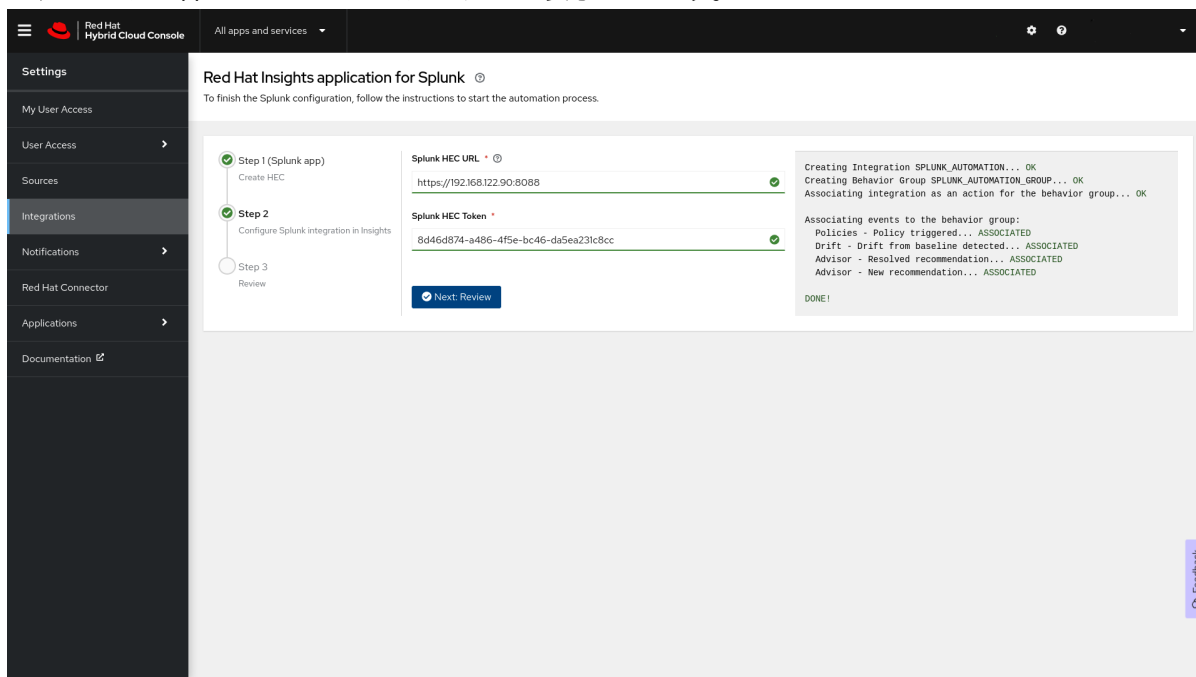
Red Hat
Hybrid Cloud Console

All apps and services

Settings

My User Access

User Access

Sources

Integrations

Notifications

Red Hat Connector

Applications

Documentation

Red Hat Insights application for Splunk

To finish the Splunk configuration, follow the instructions to start the automation process.

Step 1 (Splunk app)
Create HEC

Step 2
Configure Splunk integration in Insights

Step 3
Review

Splunk HEC URL *

https://192.168.122.90:8088

Splunk HEC Token *

8d46d874-a486-4f5e-bc46-da5ea231c8cc

Next: Review

Creating Integration SPLUNK_AUTOMATION... OK
Creating Behavior Group SPLUNK_AUTOMATION_GROUP... OK
Associating integration as an action for the behavior group... OK

Associating events to the behavior group:
Policies - Policy triggered... ASSOCIATED
Drift - Drift from baseline detected... ASSOCIATED
Advisor - Resolved recommendation... ASSOCIATED
Advisor - New recommendation... ASSOCIATED

DONE!

Feedback